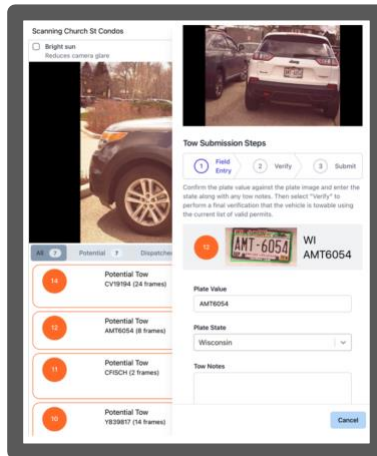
Scanning Church St Condos

Bright sun
Reduces camera glare

All 7 Potential 7 Dispatche

14 Potential Tow
CV19194 (24 frames)

12 Potential Tow
AMT6054 (8 frames)

11 Potential Tow
CFISCH (2 frames)

10 Potential Tow
Y839817 (14 frames)

Tow Submission Steps

1 Field Entry 2 Verify 3 Submit

Confirm the plate value against the plate image and enter the state along with any tow notes. Then select "Verify" to perform a final verification that the vehicle is towable using the current list of valid permits.

12 AMT-6054 WI AMT6054

Plate Value
AMT6054

Plate State
Wisconsin

Tow Notes

Cancel